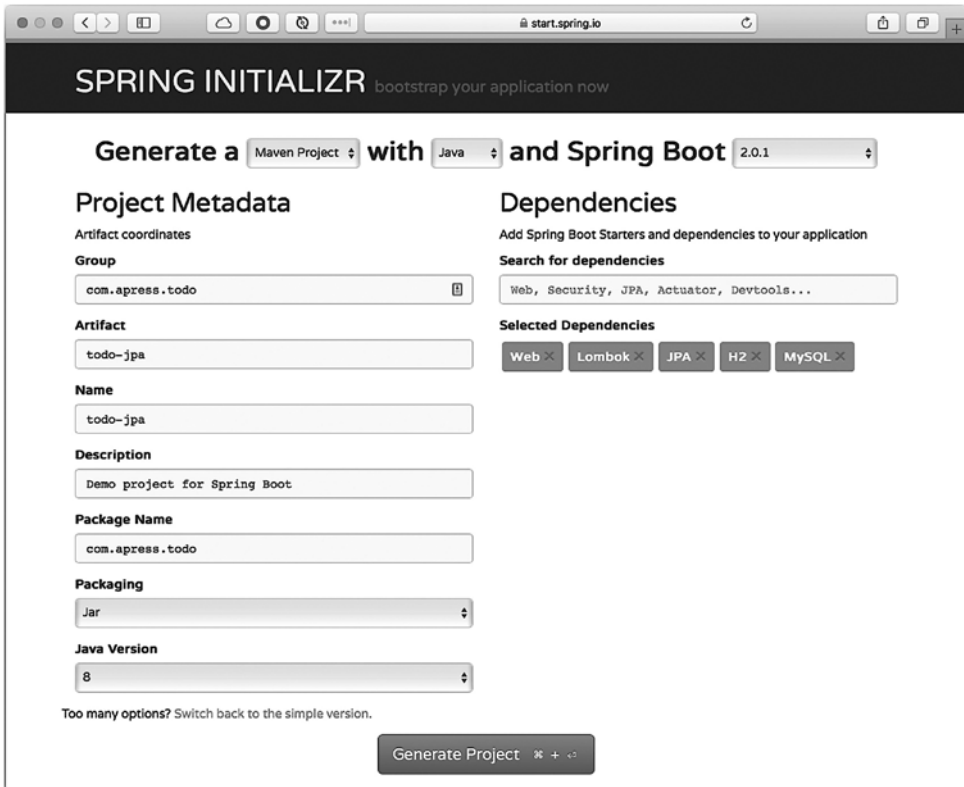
start.spring.io

SPRING INITIALIZR bootstrap your application now

Generate a Maven Project with Java and Spring Boot 2.0.1

Project Metadata

Artifact coordinates

Group

com.apress.todo

Artifact

todo-jpa

Name

todo-jpa

Description

Demo project for Spring Boot

Package Name

com.apress.todo

Packaging

Jar

Java Version

8

Dependencies

Add Spring Boot Starters and dependencies to your application

Search for dependencies

Web, Security, JPA, Actuator, Devtools...

Selected Dependencies

Web × Lombok × JPA × H2 × MySQL ×

Too many options? Switch back to the simple version.

Generate Project ⌘ + ⏎